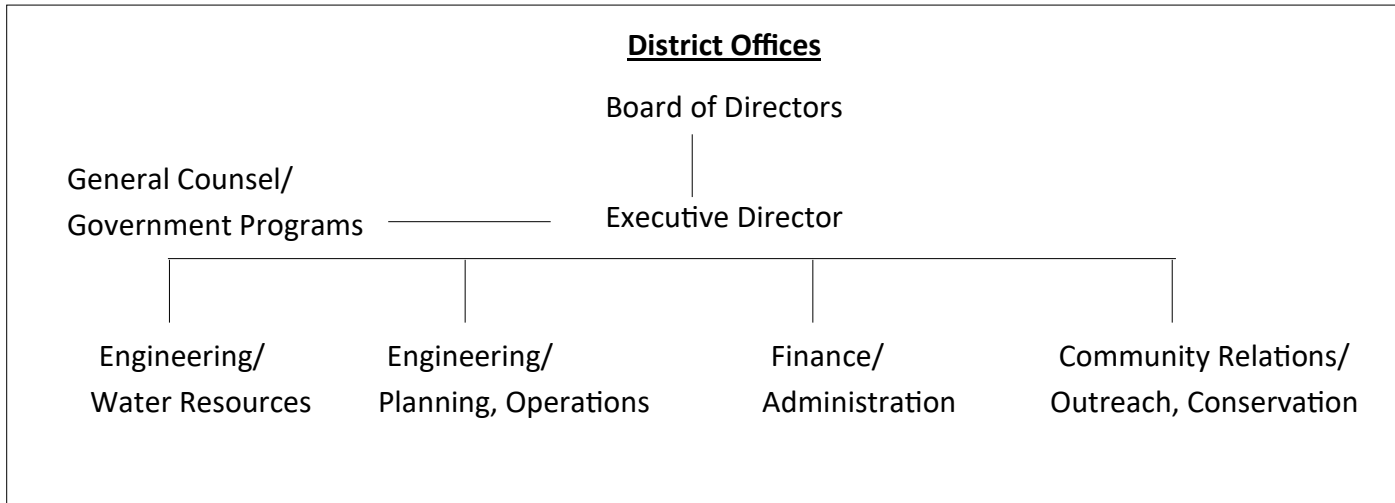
District Offices

Board of Directors

General Counsel/
Government Programs

Executive Director

Engineering/
Water Resources

Engineering/
Planning, Operations

Finance/
Administration

Community Relations/
Outreach, Conservation